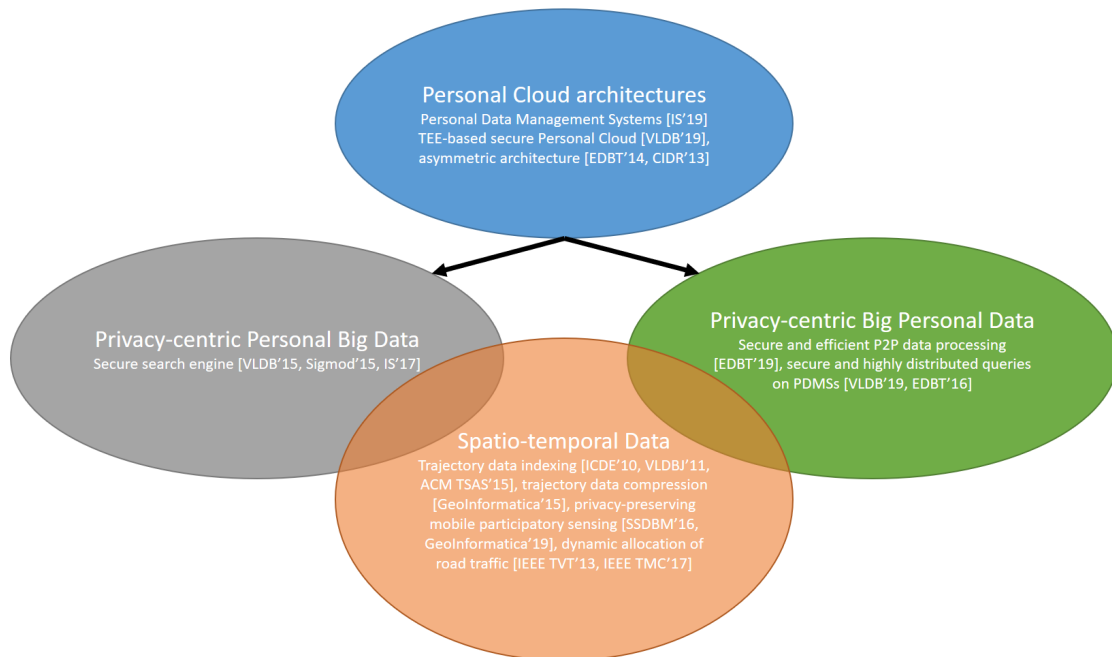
Personal Cloud architectures
Personal Data Management Systems [IS'19]
TEE-based secure Personal Cloud [VLDB'19],
asymmetric architecture [EDBT'14, CIDR'13]

Privacy-centric Personal Big Data
Secure search engine [VLDB'15, Sigmod'15, IS'17]

Privacy-centric Big Personal Data
Secure and efficient P2P data processing [EDBT'19], secure and highly distributed queries on PDMSs [VLDB'19, EDBT'16]

Spatio-temporal Data
Trajectory data indexing [ICDE'10, VLDBJ'11, ACM TSAS'15], trajectory data compression [GeoInformatica'15], privacy-preserving mobile participatory sensing [SSDBM'16, GeoInformatica'19], dynamic allocation of road traffic [IEEE TVT'13, IEEE TMC'17]